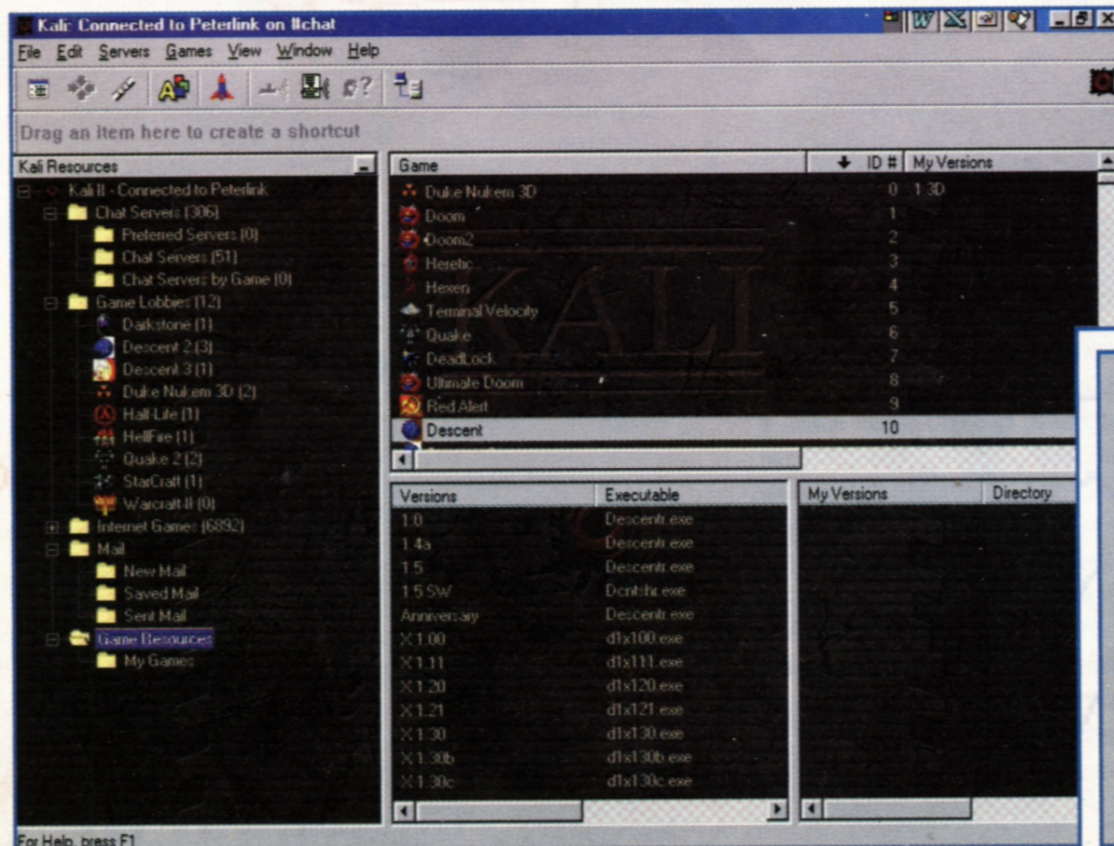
Kali: Connected to Peterlink on IIchat

File Edit Servers Games View Window Help

Drag an item here to create a shortcut

Kali Resources

Kali II - Connected to Peterlink
Chat Servers (306)
Preferred Servers (0)
Chat Servers (51)
Chat Servers by Game (0)
Game Lobbies (12)
Darkstone (1)
Descent 2 (3)
Descent 3 (1)
Duke Nukem 3D (2)
Half-Life (1)
HellFire (1)
Quake 2 (2)
StarCraft (1)
Warcraft II (0)
Internet Games (6892)
Mail
New Mail
Saved Mail
Sent Mail
Game Resources
My Games

| Game | ID # | My Versions |
|---|---|---|
| Duke Nukem 3D | 0 | 1.3D |
| Doom | 1 | |
| Doom2 | 2 | |
| Heretic | 3 | |
| Hexen | 4 | |
| Terminal Velocity | 5 | |
| Quake | 6 | |
| DeadLock | 7 | |
| Ultimate Doom | 8 | |
| Red Alert | 9 | |
| Descent | 10 | |

| Versions | Executable |
|---|---|
| 1.0 | Descentr.exe |
| 1.4a | Descentr.exe |
| 1.5 | Descentr.exe |
| 1.5 SW | Dcntshr.exe |
| Anniversary | Descentr.exe |
| X 1.00 | d1x100.exe |
| X 1.11 | d1x111.exe |
| X 1.20 | d1x120.exe |
| X 1.21 | d1x121.exe |
| X 1.30 | d1x130.exe |
| X 1.30b | d1x130b.exe |
| X 1.30c | d1x130c.exe |

| My Versions | Directory |
|---|---|

For Help, press F1